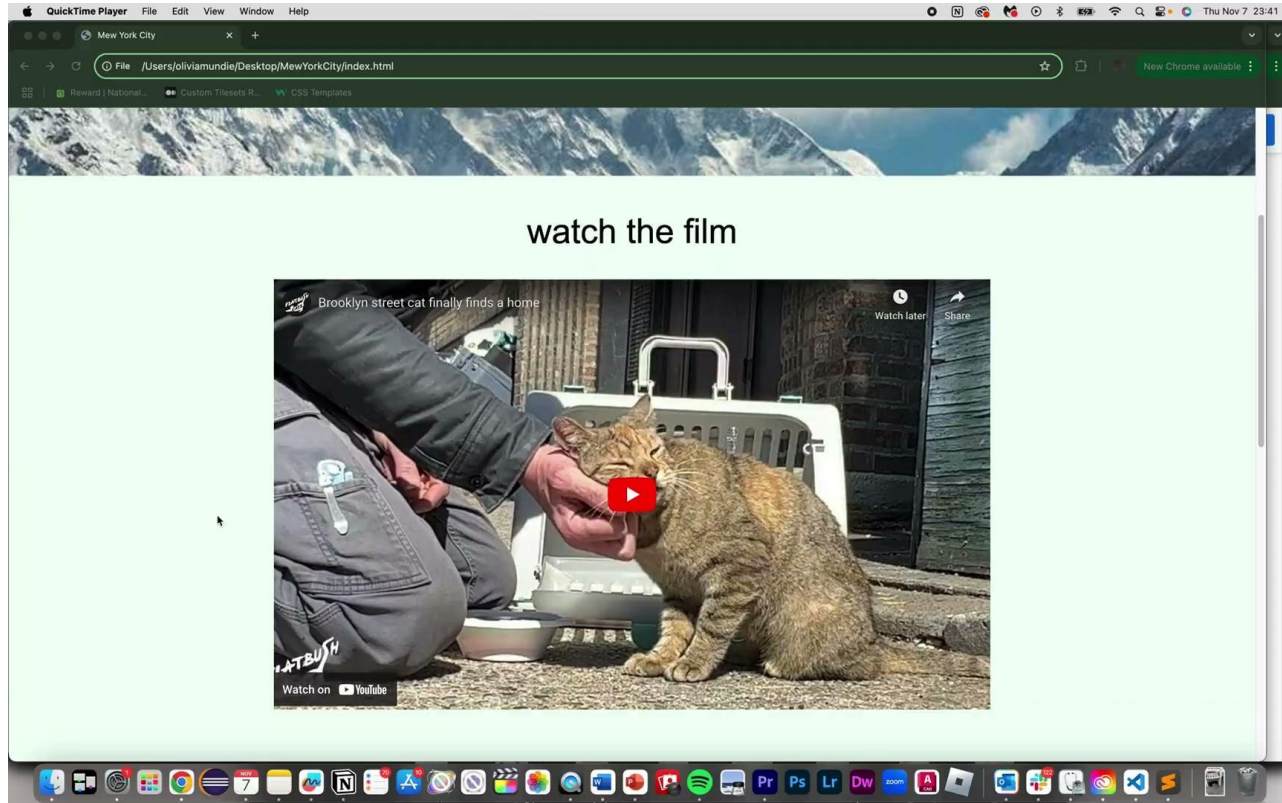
QuickTime Player File Edit View Window Help

Thu Nov 7 23:41

Mew York City

File /Users/oliviamundie/Desktop/MewYorkCity/index.html

New Chrome available

Reward | National... Custom Tilesets R... CSS Templates

watch the film

Brooklyn street cat finally finds a home

Watch later

Share

FLATBUSH

Watch on YouTube

NOV 7

Pr Ps Lr Dw zoom